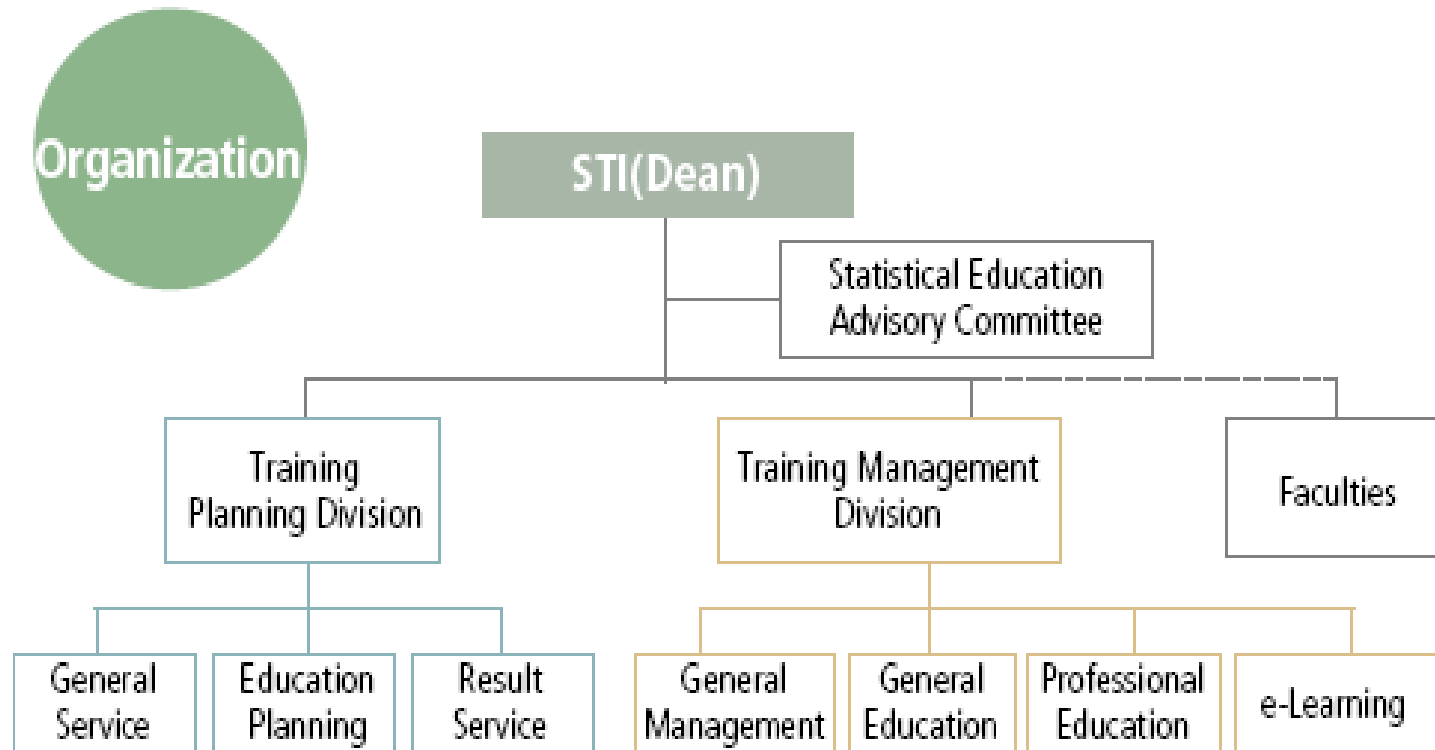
Organization

STI(Dean)

Statistical Education Advisory Committee

Training Planning Division

Training Management Division

Faculties

General Service

Education Planning

Result Service

General Management

General Education

Professional Education

e-Learning